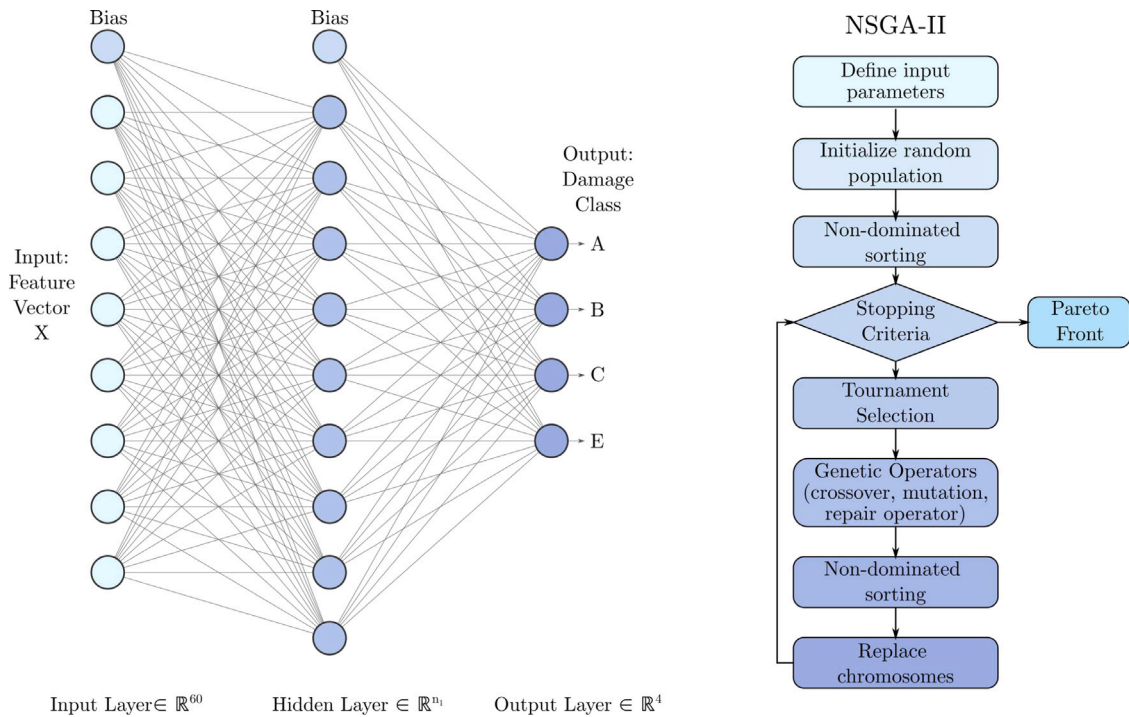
Bias

Bias

Input: Feature Vector X

Output: Damage Class

A

B

C

E

Input Layer$\in \mathbb{R}^{60}$

Hidden Layer $\in \mathbb{R}^{n_1}$

Output Layer $\in \mathbb{R}^{4}$

NSGA-II

Define input parameters

Initialize random population

Non-dominated sorting

Stopping Criteria

Pareto Front

Tournament Selection

Genetic Operators (crossover, mutation, repair operator)

Non-dominated sorting

Replace chromosomes